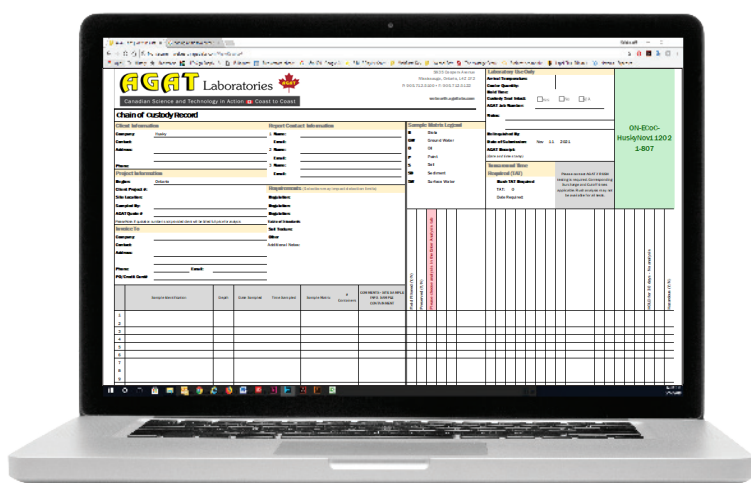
AGAT Laboratories

Canadian Science and Technology in Action Coast to Coast

Chain of Custody Record

Client Information

Company:

Contact:

Address:

Phone:

Project Information

Region: Ontario

Client Project #:

Site Location:

Sampled By:

AGAT Quote #:

Invoice To

Company:

Contact:

Address:

Phone:

Email:

PO/Credit Card#:

Report Contact Information

1. Name:

Email:

2. Name:

Email:

3. Name:

Email:

Requirements

Regulation:

Regulation:

Regulation:

Sample Matrix Legend

B Biota

GW Ground Water

O Oil

P Paint

S Soil

SD Sediment

SW Surface Water

Laboratory Use Only

Arrival Temperature:

Cooler Quantity:

Hold Time:

Custody Seal Intact:

AGAT Job Number:

Notes:

Relinquished By

Date of Submission: Nov 11 2021

AGAT Receipt

Turnaround Time Required (TAT)

Rush TAT Required

TAT:

Date Required:

ON-EOoC-Husig/Nov11202 1-807

Sample Identification

Depth

Date Sampled

Time Sampled

Sample Matrix

# Containers

COMMENTS - SITE/SAMPLE INFO, SAMPLE CONTAINMENT

1
2
3
4
5
6
7
8
9